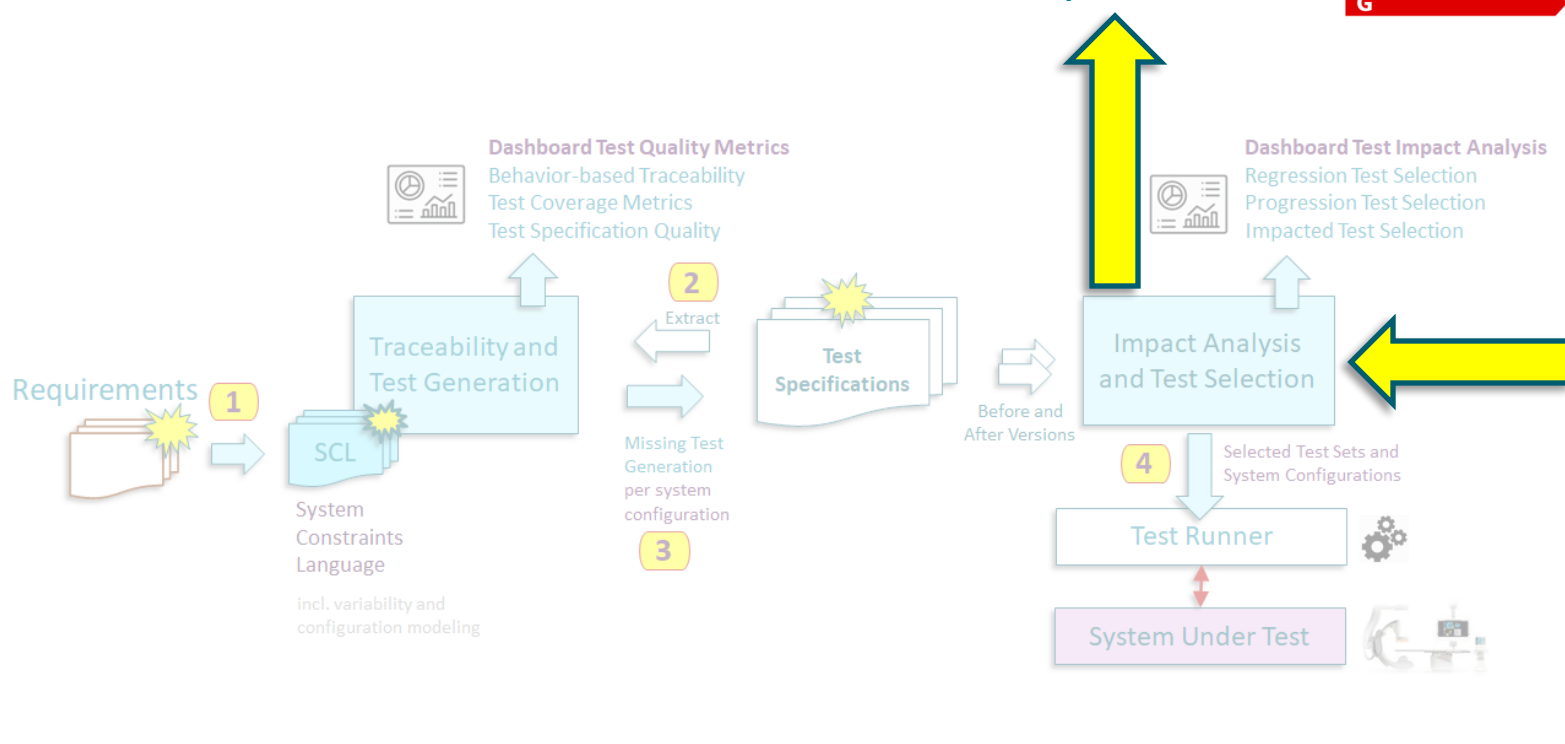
G

Dashboard Test Quality Metrics
Behavior-based Traceability
Test Coverage Metrics
Test Specification Quality

Dashboard Test Impact Analysis
Regression Test Selection
Progression Test Selection
Impacted Test Selection

2
Extract

Traceability and Test Generation

Test Specifications

Impact Analysis and Test Selection

Requirements

1

SCL

System
Constraints
Language

incl. variability and configuration modeling

Missing Test Generation per system configuration

3

Before and After Versions

4

Selected Test Sets and System Configurations

Test Runner

System Under Test